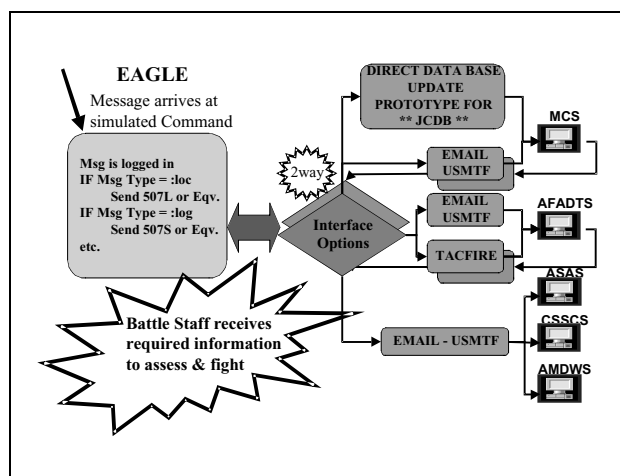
EAGLE
Message arrives at simulated Command

Msg is logged in
IF Msg Type = :loc
Send 507L or Eqv.
IF Msg Type = :log
Send 507S or Eqv.
etc.

Battle Staff receives required information to assess & fight

DIRECT DATA BASE UPDATE PROTOTYPE FOR ** JCDB **

2way

EMAIL USMTF

Interface Options

EMAIL USMTF

TACFIRE

EMAIL - USMTF

MCS

AFADTS

ASAS

CSSCS

AMDWS